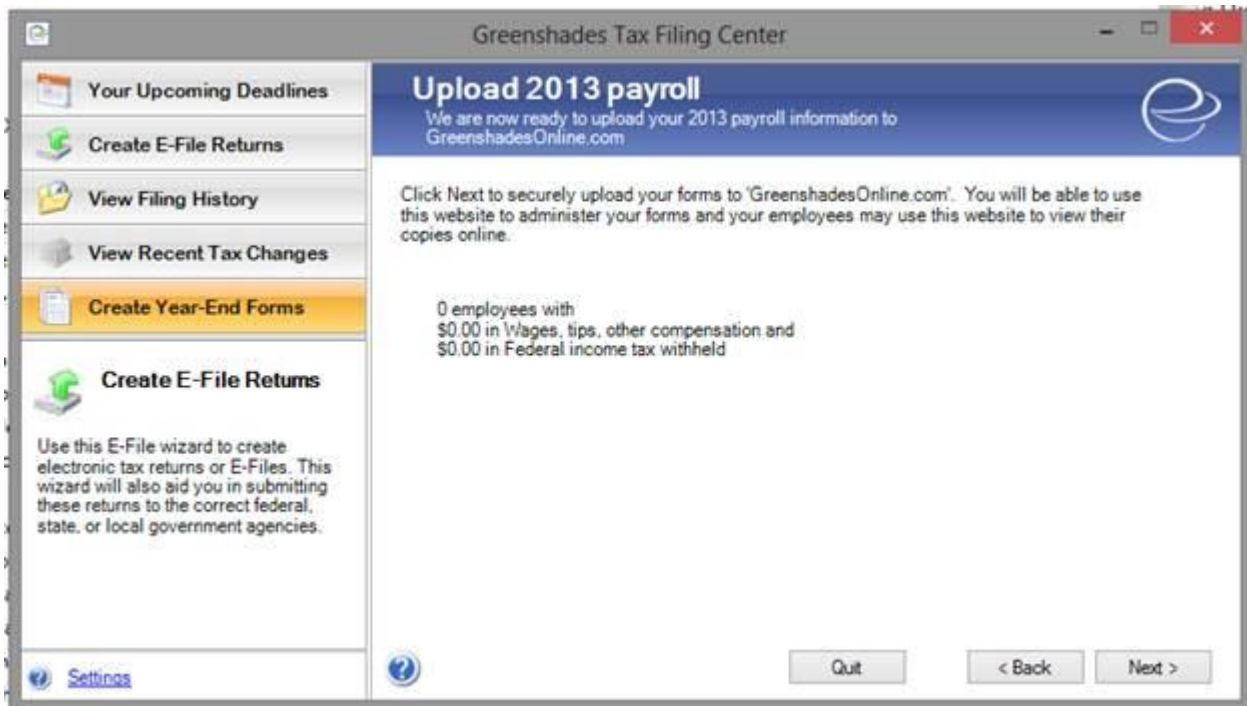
Greenshades Tax Filing Center

Your Upcoming Deadlines

Create E-File Returns

View Filing History

View Recent Tax Changes

Create Year-End Forms

Create E-File Returns

Use this E-File wizard to create electronic tax returns or E-Files. This wizard will also aid you in submitting these returns to the correct federal, state, or local government agencies.

Settings

Upload 2013 payroll

We are now ready to upload your 2013 payroll information to GreenshadesOnline.com

Click Next to securely upload your forms to 'GreenshadesOnline.com'. You will be able to use this website to administer your forms and your employees may use this website to view their copies online.

0 employees with
$0.00 in Wages, tips, other compensation and
$0.00 in Federal income tax withheld

Quit

< Back

Next >